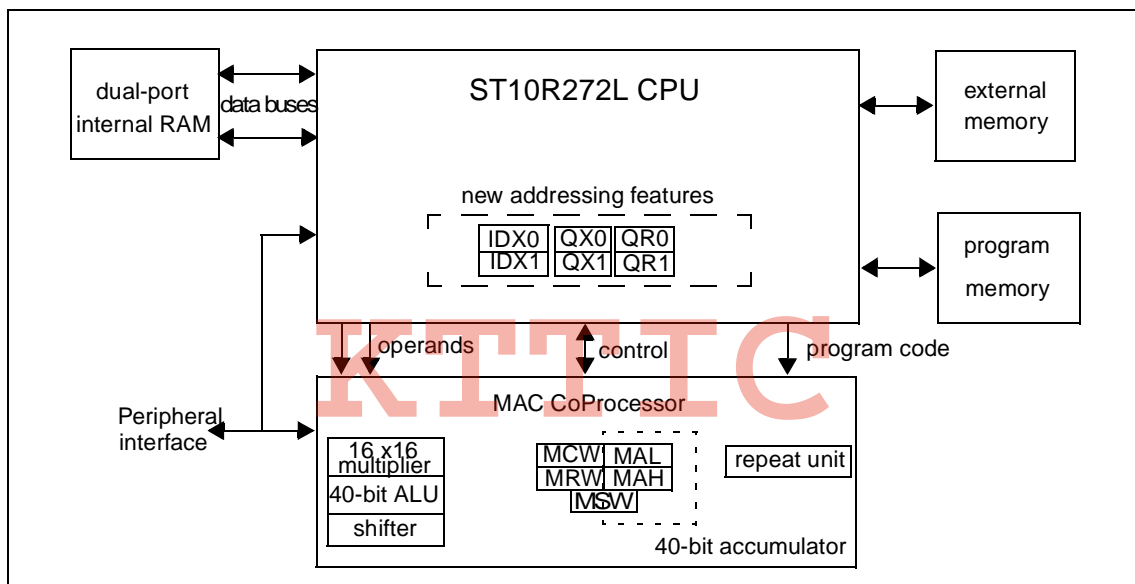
dual-port internal RAM

data buses

ST10R272L CPU

external memory

new addressing features

IDX0
IDX1
QX0
QX1
QR0
QR1

program memory

operands

control

program code

KTTIC

MAC CoProcessor

Peripheral interface

16 x16 multiplier

40-bit ALU

shifter

MCW
MRW
MAL
MAH
MSW

repeat unit

40-bit accumulator